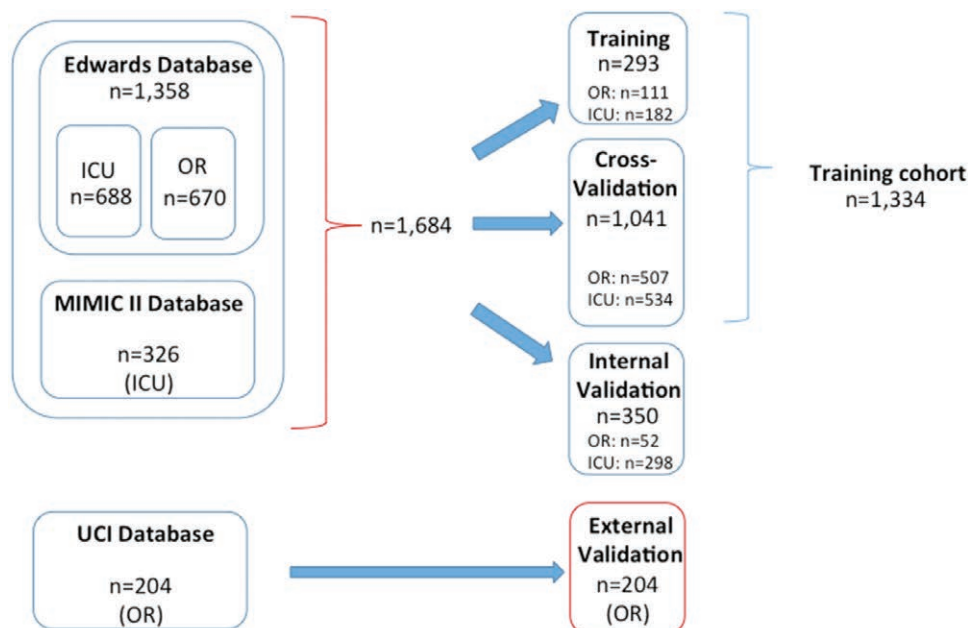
Edwards Database
n=1,358

ICU
n=688

OR
n=670

MIMIC II Database
n=326
(ICU)

n=1,684

Training
n=293
OR: n=111
ICU: n=182

Cross-Validation
n=1,041
OR: n=507
ICU: n=534

Training cohort
n=1,334

Internal Validation
n=350
OR: n=52
ICU: n=298

UCI Database
n=204
(OR)

External Validation
n=204
(OR)